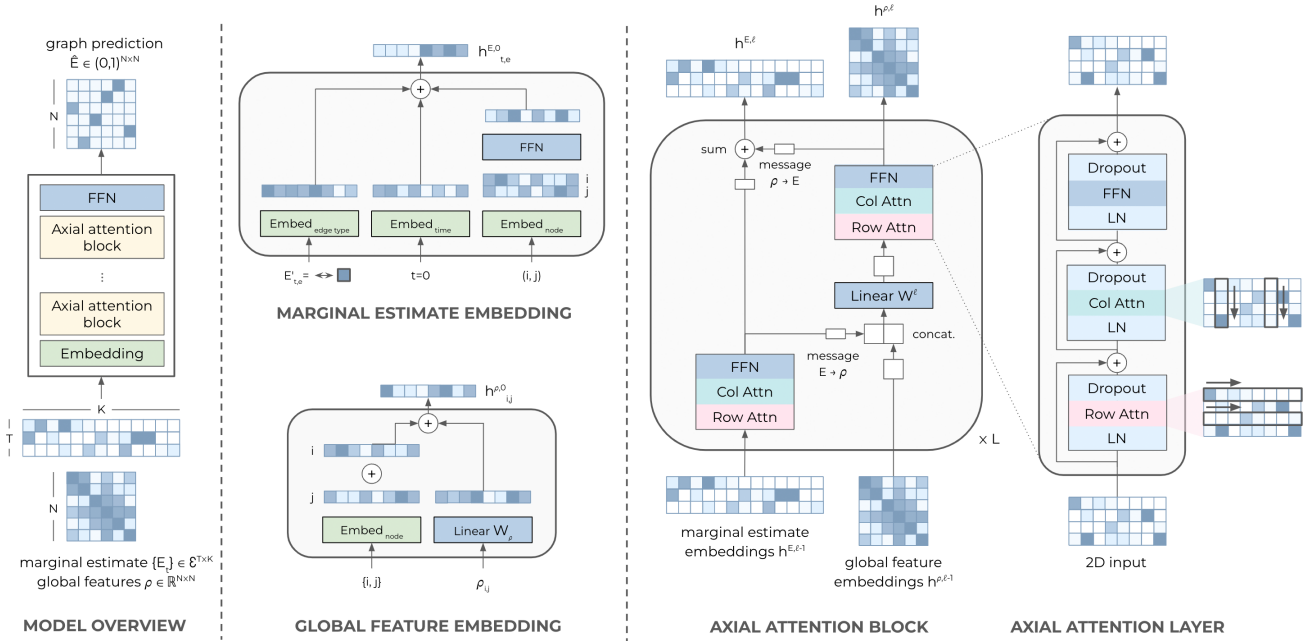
graph prediction
$\hat{E} \in (0,1)^{N \times N}$

N

FFN

Axial attention block

⋮

Axial attention block

Embedding

K

T

N

marginal estimate $\{E_t\} \in \mathcal{E}^{T \times K}$
global features $\rho \in \mathbb{R}^{N \times N}$

MODEL OVERVIEW

$h^{E,0}_{t,e}$

+

FFN

i
j

Embed$_{\text{edge type}}$

Embed$_{\text{time}}$

Embed$_{\text{node}}$

$E^t_{t,e} = \leftrightarrow$

t=0

(i, j)

MARGINAL ESTIMATE EMBEDDING

$h^{\rho,0}_{i,j}$

+

i

+

j

Embed$_{\text{node}}$

Linear $W_\rho$

{i, j}

$\rho_{ij}$

GLOBAL FEATURE EMBEDDING

$h^{E,\ell}$

$h^{\rho,\ell}$

sum

+

message
$\rho \rightarrow E$

FFN

Col Attn

Row Attn

Linear $W^\ell$

message
$E \rightarrow \rho$

concat.

FFN

Col Attn

Row Attn

× L

marginal estimate embeddings $h^{E,\ell-1}$

global feature embeddings $h^{\rho,\ell-1}$

AXIAL ATTENTION BLOCK

+

Dropout

FFN

LN

+

Dropout

Col Attn

LN

+

Dropout

Row Attn

LN

2D input

AXIAL ATTENTION LAYER